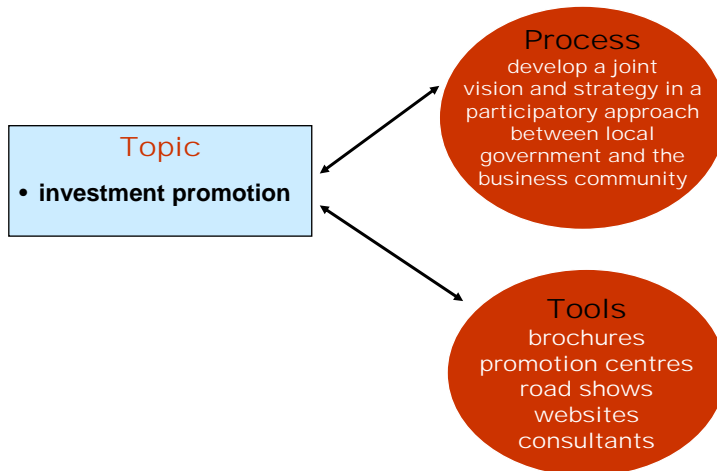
Topic

• investment promotion

Process
develop a joint vision and strategy in a participatory approach between local government and the business community

Tools
brochures
promotion centres
road shows
websites
consultants